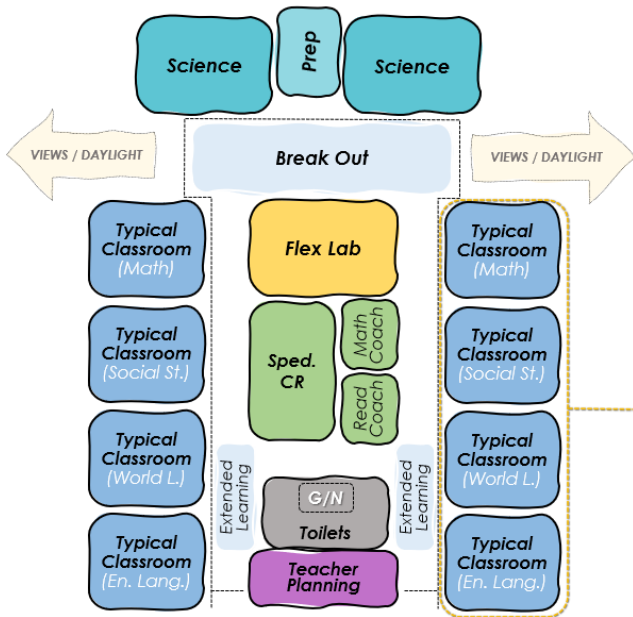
Science

Prep

Science

VIEWS / DAYLIGHT

Break Out

VIEWS / DAYLIGHT

Typical Classroom (Math)

Flex Lab

Typical Classroom (Math)

Typical Classroom (Social St.)

Sped. CR

Math Coach

Read Coach

Typical Classroom (Social St.)

Typical Classroom (World L.)

Extended Learning

G/N

Toilets

Extended Learning

Typical Classroom (World L.)

Typical Classroom (En. Lang.)

Teacher Planning

Typical Classroom (En. Lang.)